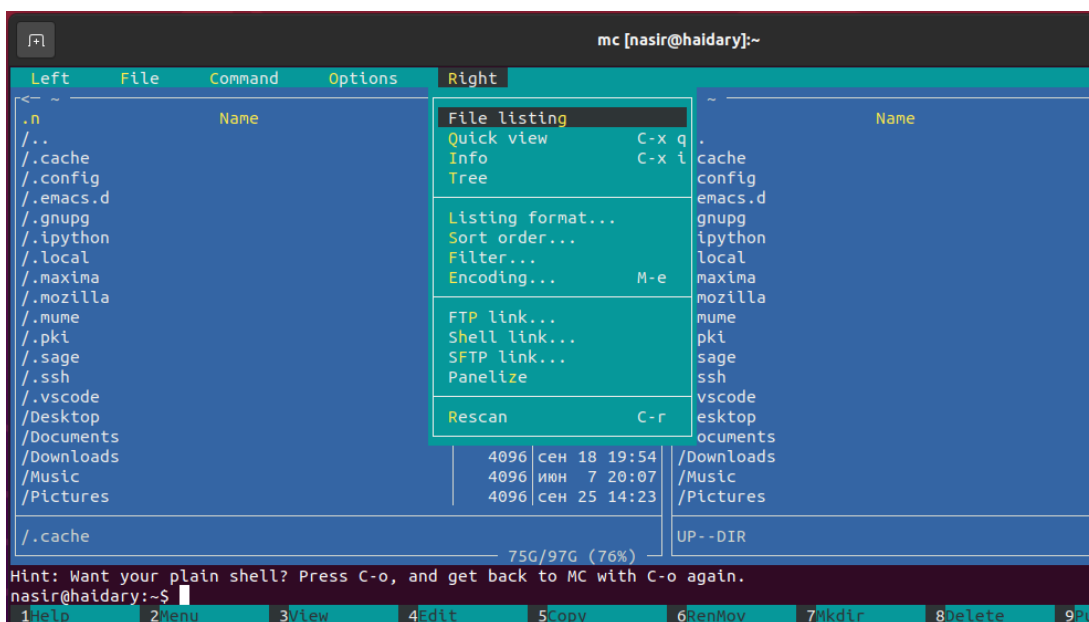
mc [nasir@haidary]:~

Left File Command Options Right

<— ~
.n Name
/..
/.cache
/.config
/.emacs.d
/.gnupg
/.ipython
/.local
/.maxima
/.mozilla
/.mume
/.pki
/.sage
/.ssh
/.vscode
/Desktop
/Documents
/Downloads
/Music
/Pictures

4096 сен 18 19:54
4096 июн 7 20:07
4096 сен 25 14:23

/.cache

75G/97G (76%)

File listing
Quick view C-x q
Info C-x i
Tree

Listing format...
Sort order...
Filter...
Encoding... M-e

FTP link...
Shell link...
SFTP link...
Panelize

Rescan C-r

~
Name
.
cache
config
emacs.d
gnupg
ipython
local
maxima
mozilla
mume
pki
sage
ssh
vscode
esktop
ocuments
/Downloads
/Music
/Pictures

UP--DIR

Hint: Want your plain shell? Press C-o, and get back to MC with C-o again.
nasir@haidary:~$

1Help 2Menu 3View 4Edit 5Copy 6RenMov 7Mkdir 8Delete 9P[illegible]